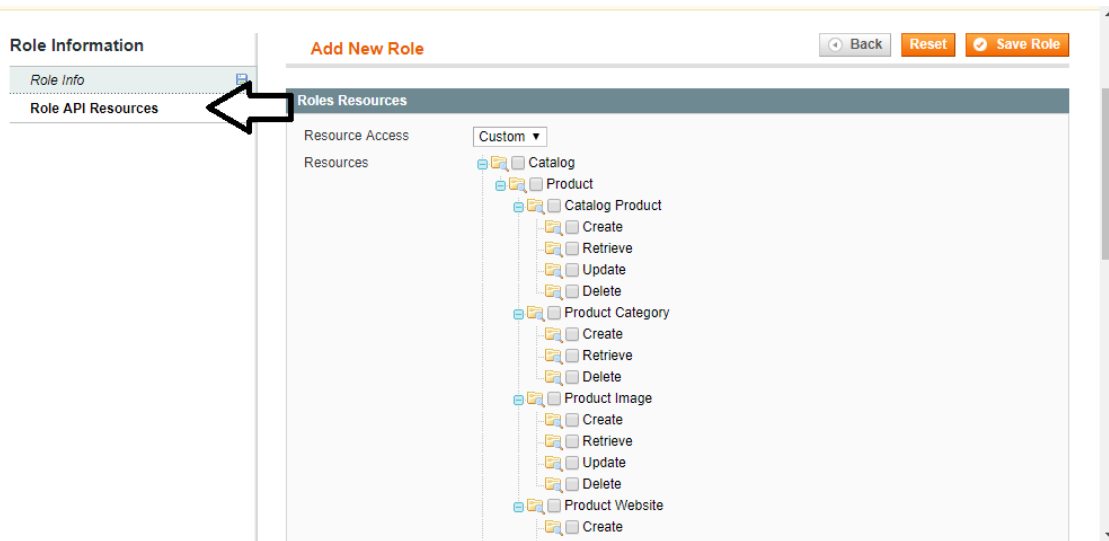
Role Information

Role Info

Role API Resources

Add New Role

Back Reset Save Role

Roles Resources

Resource Access Custom

Resources

Catalog
Product
Catalog Product
Create
Retrieve
Update
Delete
Product Category
Create
Retrieve
Delete
Product Image
Create
Retrieve
Update
Delete
Product Website
Create